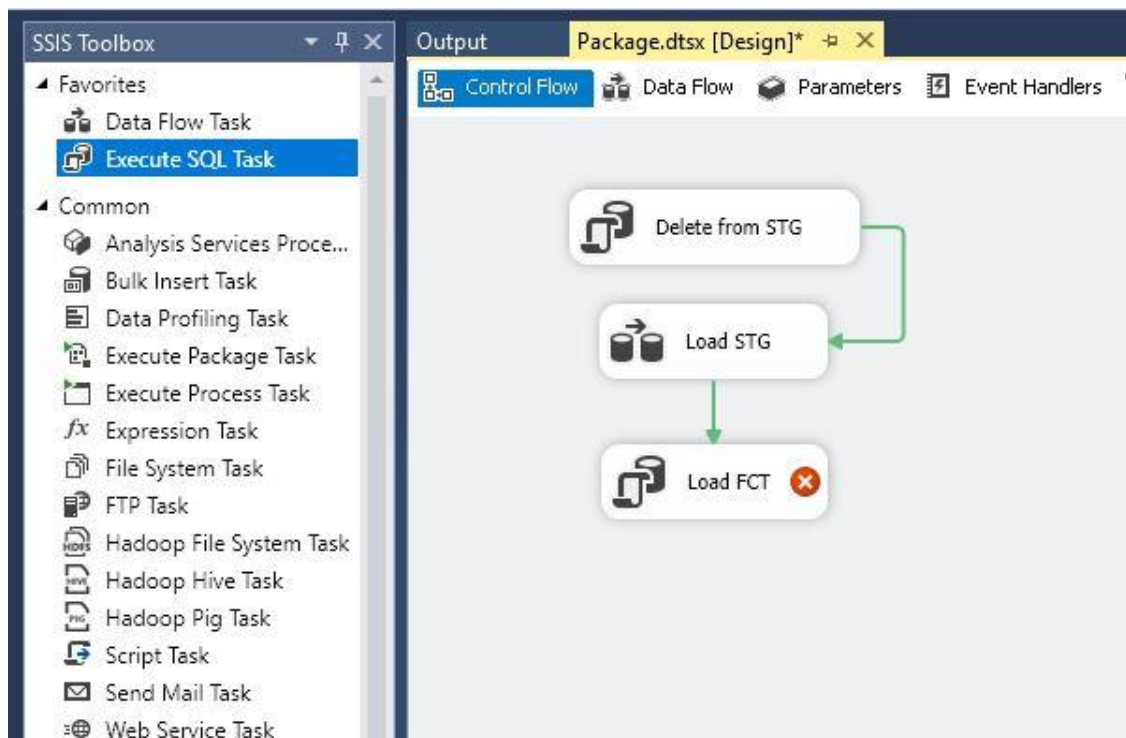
SSIS Toolbox

Favorites
Data Flow Task
Execute SQL Task

Common
Analysis Services Proce...
Bulk Insert Task
Data Profiling Task
Execute Package Task
Execute Process Task
$fx$ Expression Task
File System Task
FTP Task
Hadoop File System Task
Hadoop Hive Task
Hadoop Pig Task
Script Task
Send Mail Task
Web Service Task

Output
Package.dtsx [Design]*

Control Flow
Data Flow
Parameters
Event Handlers

Delete from STG
Load STG
Load FCT